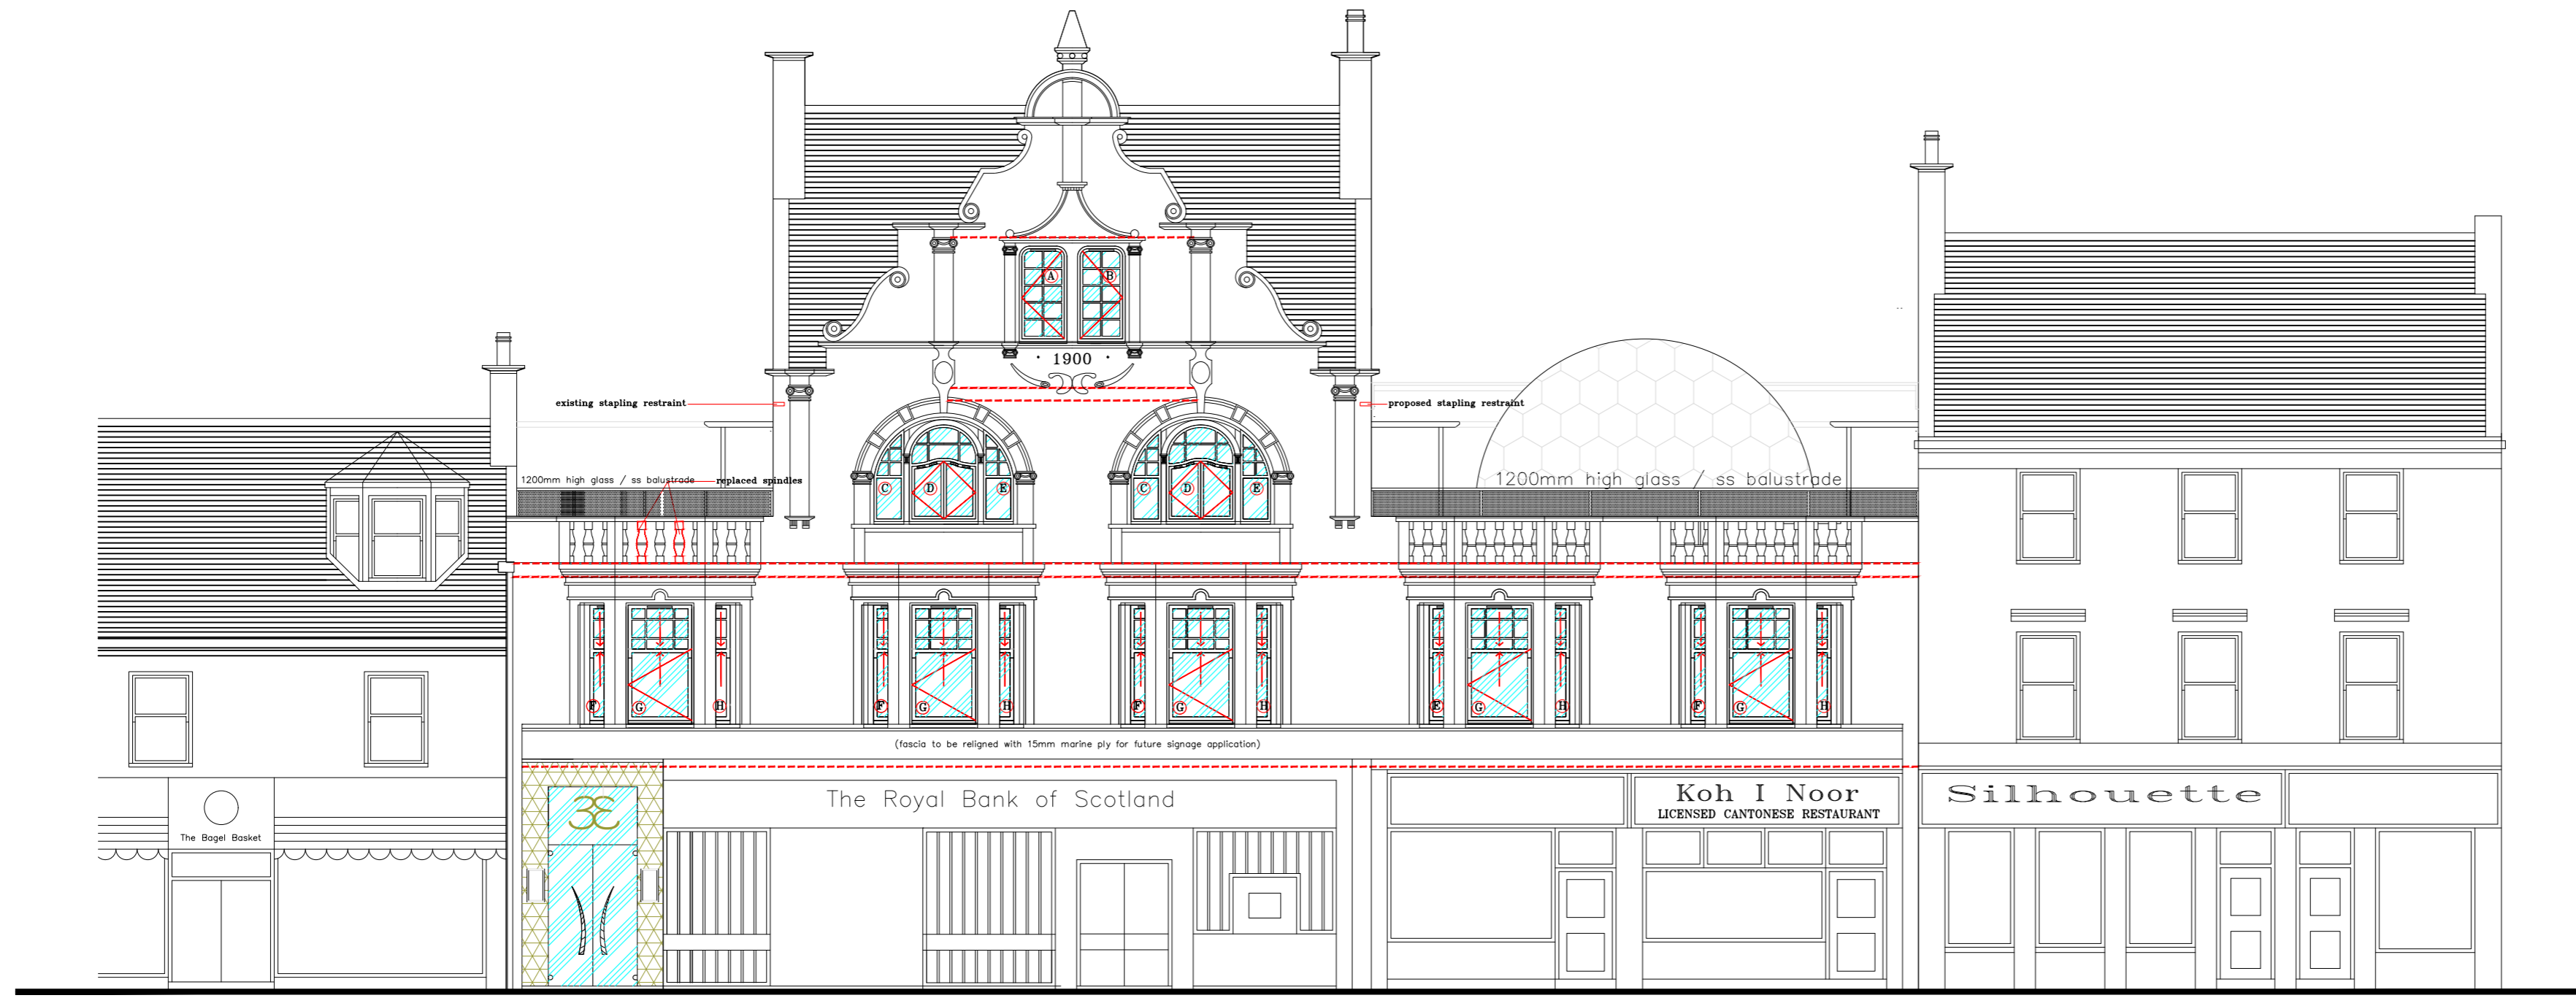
A B

· 1900 ·

existing stapling restraint

proposed stapling restraint

1200mm high glass / ss balustrade

replaced spindles

C D E C D E

1200mm high glass / ss balustrade

F G H F G H F G H E G H F G H

(fascia to be religned with 15mm marine ply for future signage application)

The Bagel Basket

The Royal Bank of Scotland

Koh I Noor
LICENSED CANTONESE RESTAURANT

Silhouette